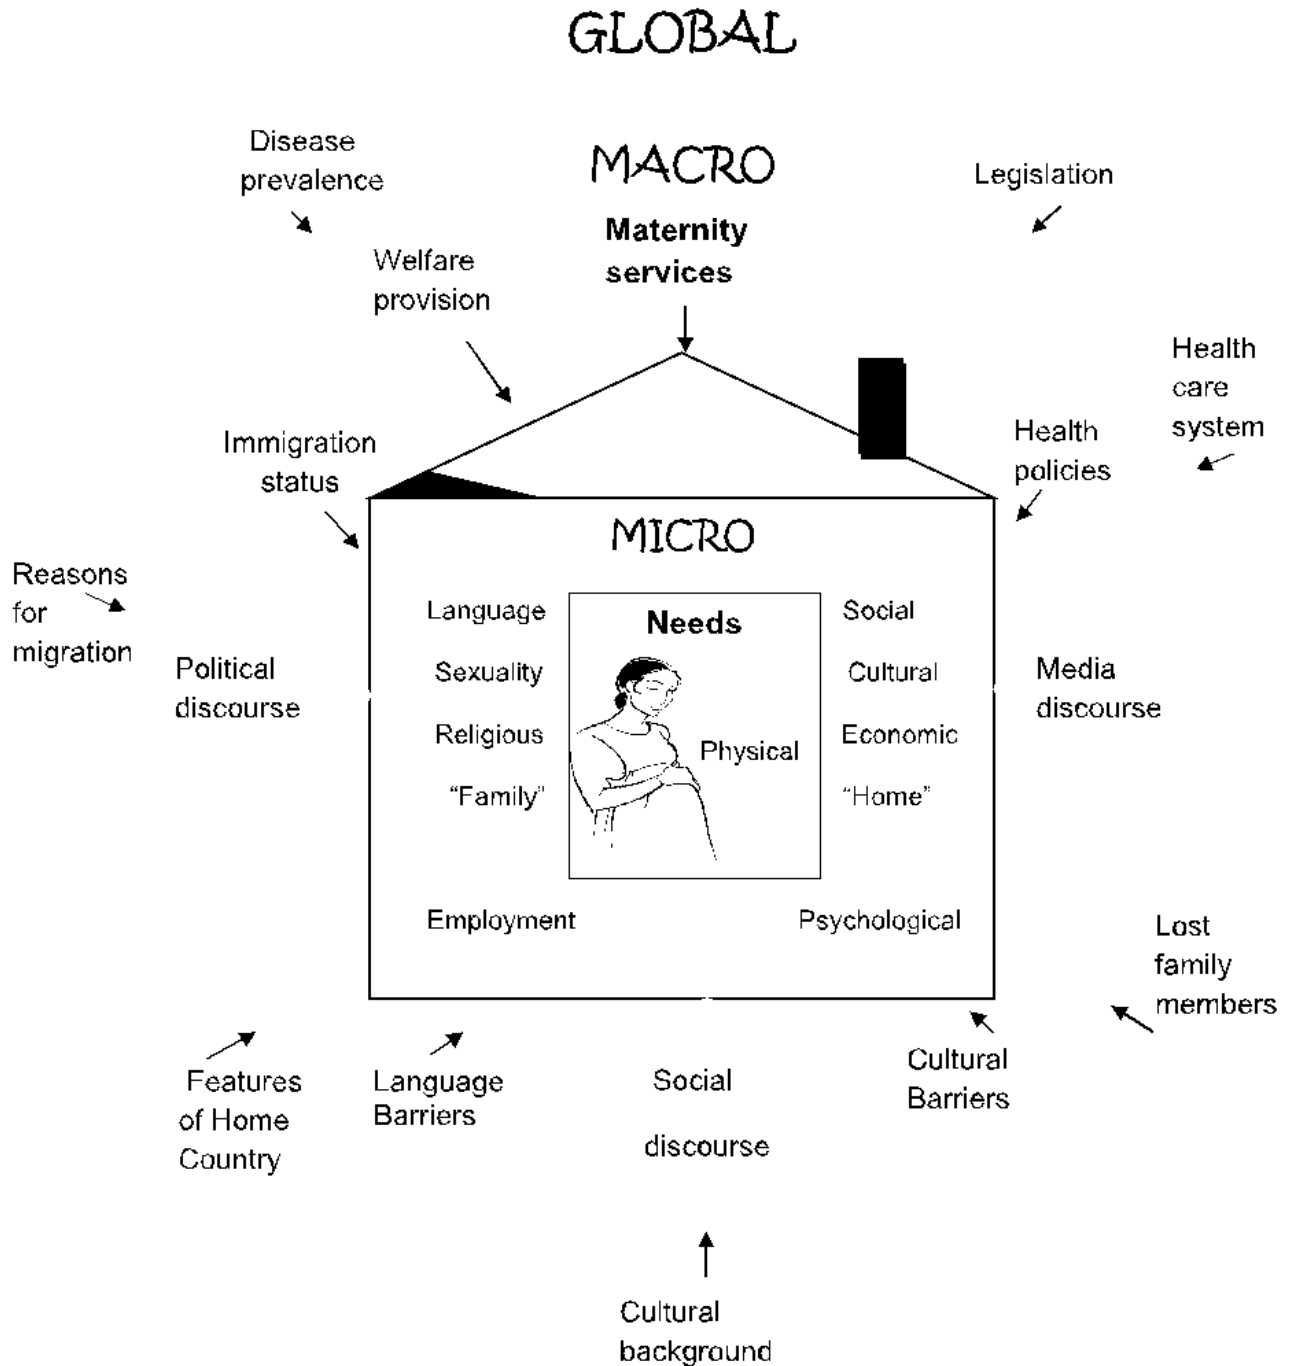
GLOBAL

Disease prevalence

MACRO

Legislation

Maternity services

Welfare provision

Health care system

Immigration status

Health policies

MICRO

Reasons for migration

Political discourse

Language

Sexuality

Religious

"Family"

Needs

Physical

Social

Cultural

Economic

"Home"

Media discourse

Employment

Psychological

Lost family members

Features of Home Country

Language Barriers

Social

discourse

Cultural Barriers

Cultural background